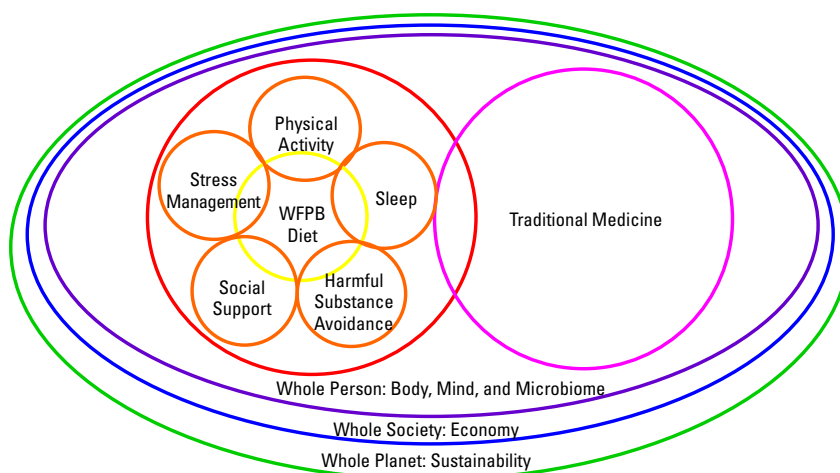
Physical Activity

Stress Management

WFPB Diet

Sleep

Social Support

Harmful Substance Avoidance

Traditional Medicine

Whole Person: Body, Mind, and Microbiome

Whole Society: Economy

Whole Planet: Sustainability